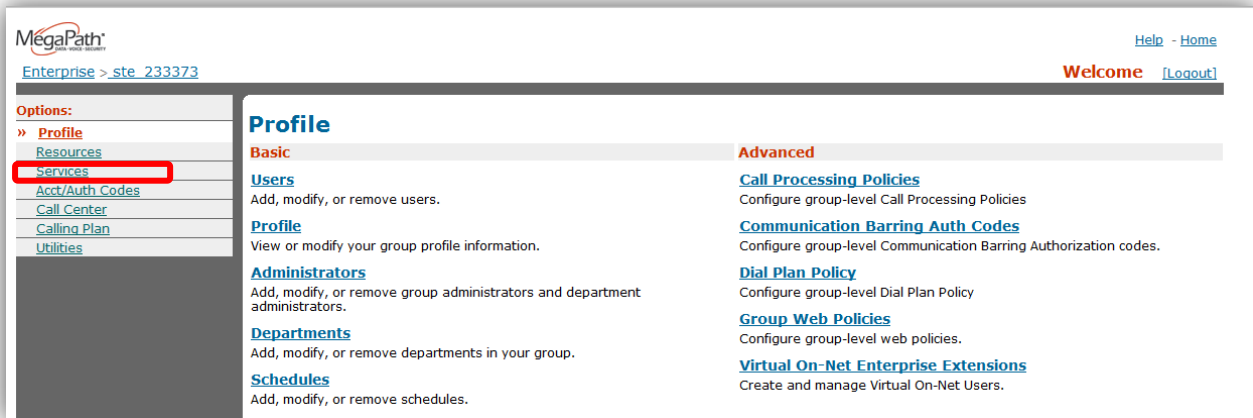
MegaPath
DATA · VOICE · SECURITY

Help - Home

Enterprise > ste_233373

Welcome [Logout]

Options:
» Profile
Resources
Services
Acct/Auth Codes
Call Center
Calling Plan
Utilities

Profile

Basic

Users
Add, modify, or remove users.

Profile
View or modify your group profile information.

Administrators
Add, modify, or remove group administrators and department administrators.

Departments
Add, modify, or remove departments in your group.

Schedules
Add, modify, or remove schedules.

Advanced

Call Processing Policies
Configure group-level Call Processing Policies

Communication Barring Auth Codes
Configure group-level Communication Barring Authorization codes.

Dial Plan Policy
Configure group-level Dial Plan Policy

Group Web Policies
Configure group-level web policies.

Virtual On-Net Enterprise Extensions
Create and manage Virtual On-Net Users.